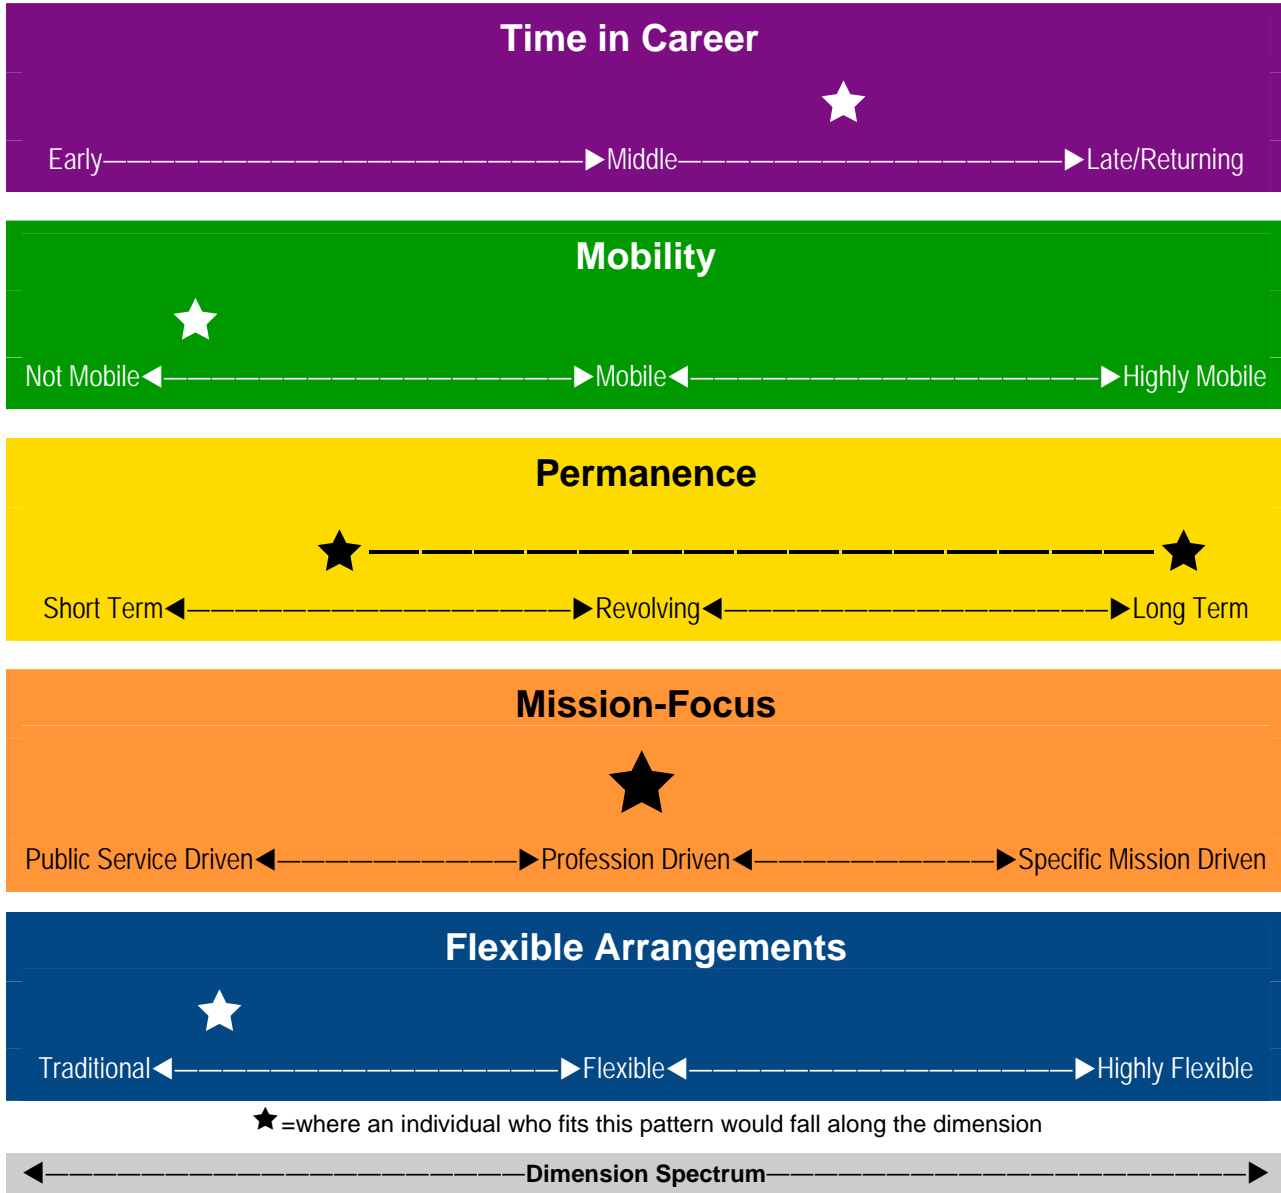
Time in Career

Early——————————————————▶Middle———————————————▶Late/Returning

Mobility

Not Mobile◀————————————————▶Mobile◀————————————————▶Highly Mobile

Permanence

Short Term◀———————————————▶Revolving◀———————————————▶Long Term

Mission-Focus

Public Service Driven◀——————————▶Profession Driven◀——————————▶Specific Mission Driven

Flexible Arrangements

Traditional◀———————————————▶Flexible◀———————————————▶Highly Flexible

★=where an individual who fits this pattern would fall along the dimension

◀——————————————————Dimension Spectrum——————————————————▶